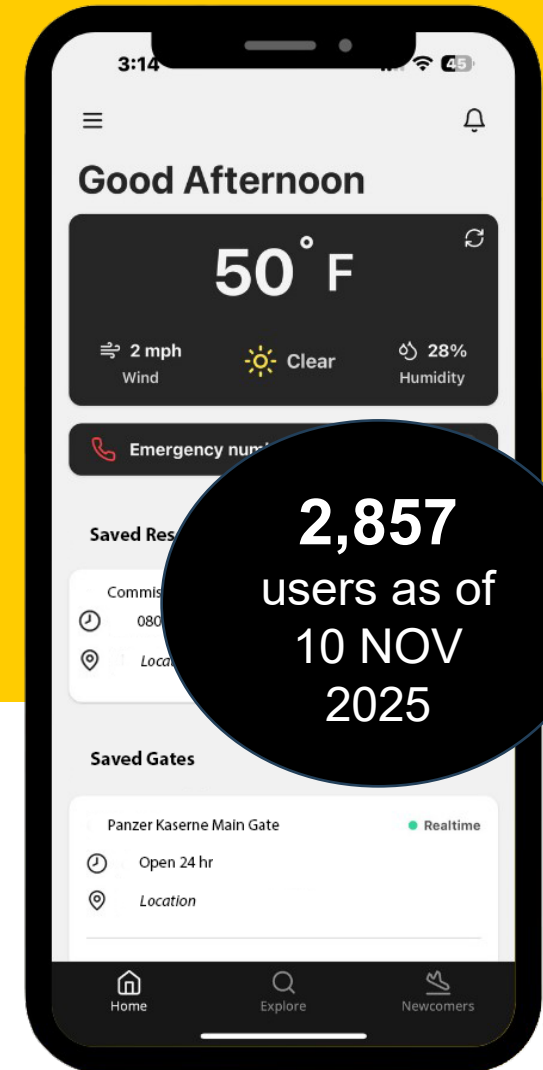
3:14

45

Good Afternoon

50° F

2 mph
Wind

Clear

28%
Humidity

Emergency num

2,857
users as of
10 NOV
2025

Saved Res

Commis

080

Locat

Saved Gates

Panzer Kaserne Main Gate

Realtime

Open 24 hr

Location

Home

Explore

Newcomers